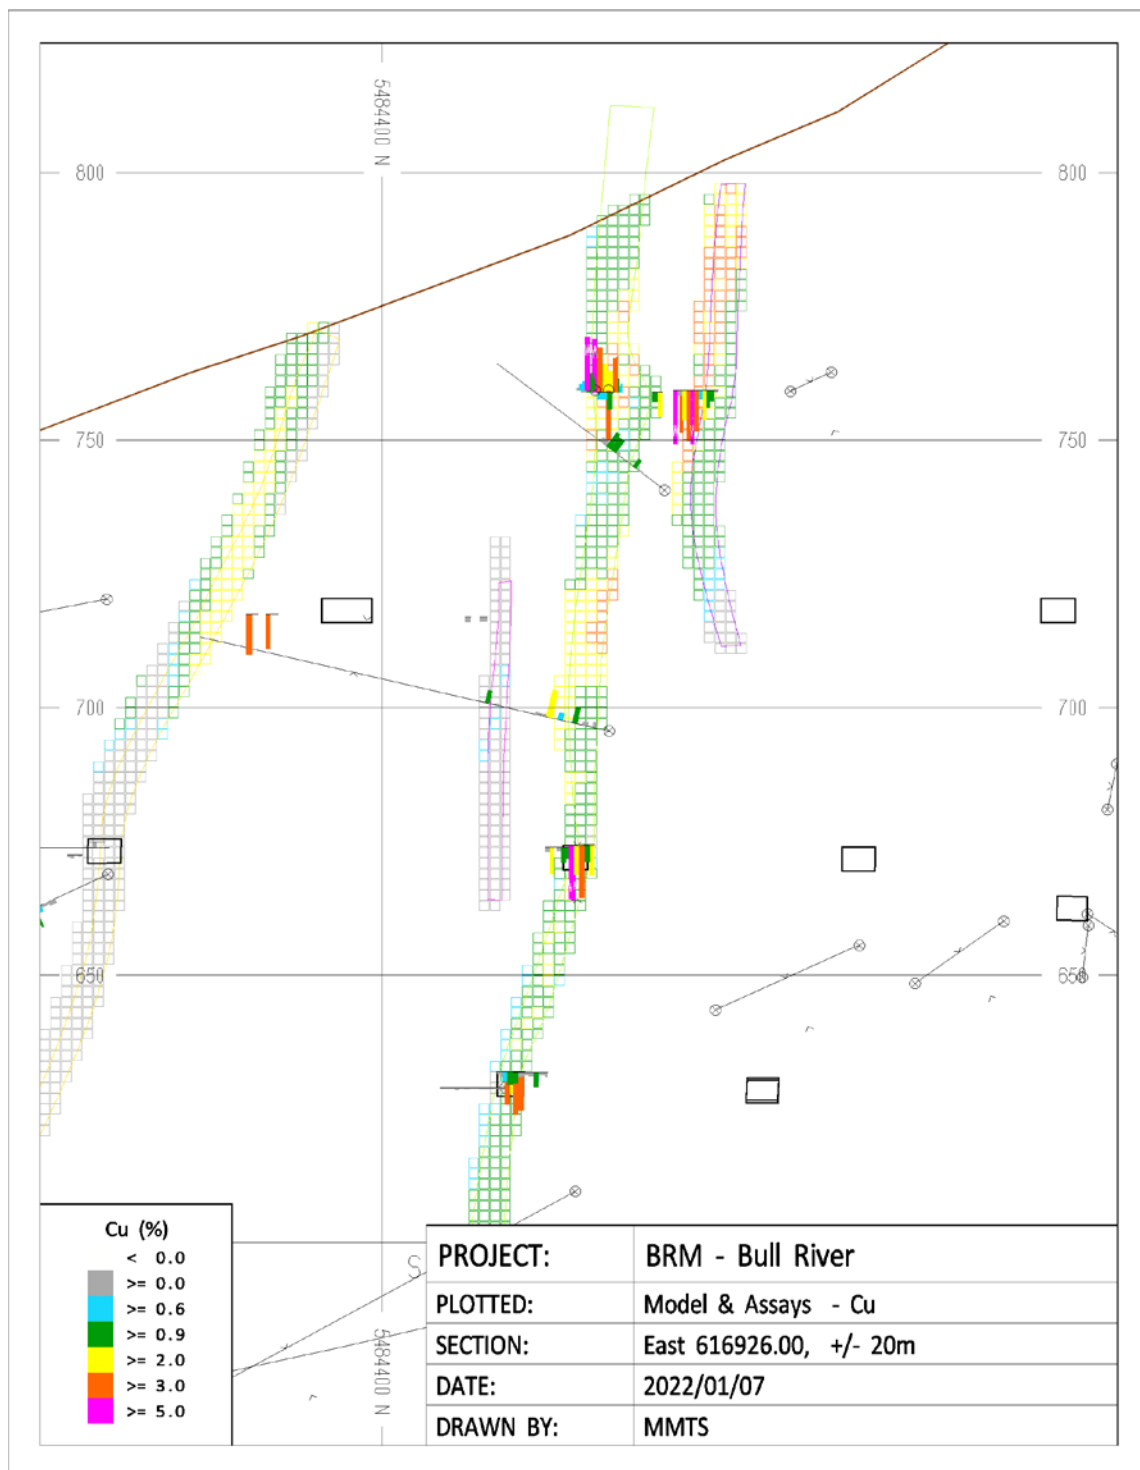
5484400 N

800

800

750

750

700

700

650

650

Cu (%)
< 0.0
>= 0.0
>= 0.6
>= 0.9
>= 2.0
>= 3.0
>= 5.0

5484400 N

| PROJECT: | BRM - Bull River |
|---|---|
| PLOTTED: | Model & Assays - Cu |
| SECTION: | East 616926.00, +/- 20m |
| DATE: | 2022/01/07 |
| DRAWN BY: | MMTS |